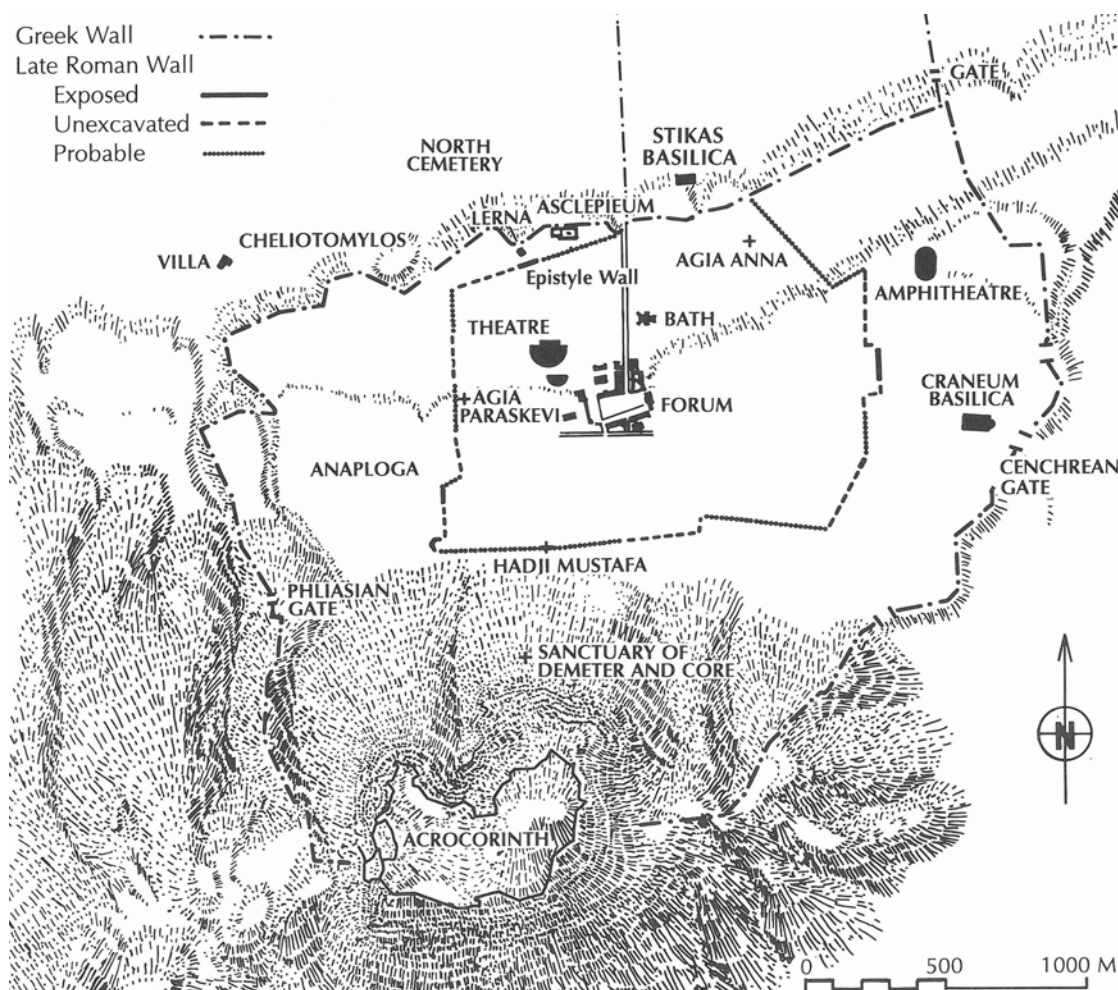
Greek Wall
Late Roman Wall
Exposed
Unexcavated
Probable

GATE
NORTH CEMETERY
STIKAS BASILICA
LERNA
ASCLEPIEUM
CHELIOTOMYLOS
VILLA
AGIA ANNA
Epistyle Wall
AMPHITHEATRE
THEATRE
BATH
AGIA PARASKEVI
FORUM
CRANEUM BASILICA
ANAPLOGA
CENCHREAN GATE
HADJI MUSTAFA
PHLIASIAN GATE
SANCTUARY OF DEMETER AND CORE
N
ACROCORINTH
0
500
1000 M